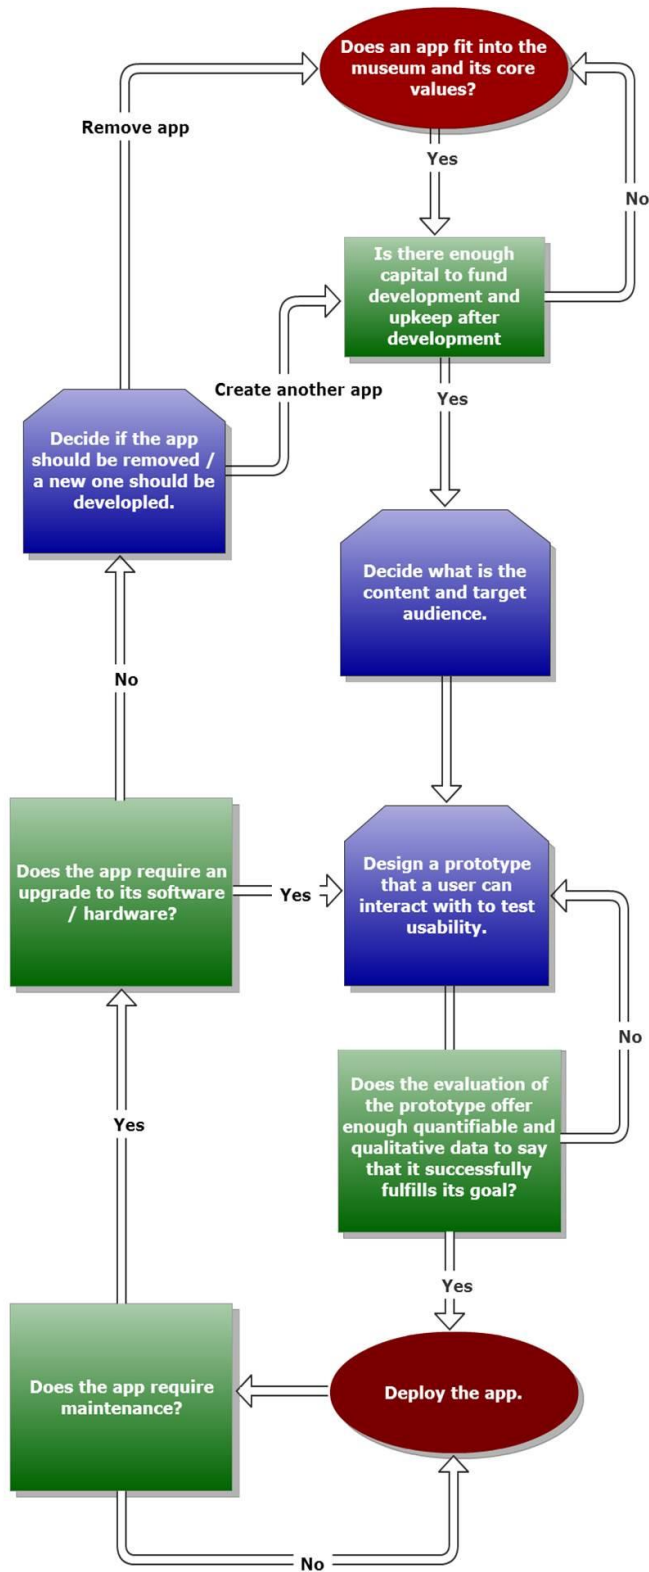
Does an app fit into the museum and its core values?

Remove app

Yes

No

Is there enough capital to fund development and upkeep after development

Create another app

Yes

Decide if the app should be removed / a new one should be developled.

Decide what is the content and target audience.

No

Does the app require an upgrade to its software / hardware?

Yes

Design a prototype that a user can interact with to test usability.

No

Yes

Does the evaluation of the prototype offer enough quantifiable and qualitative data to say that it successfully fulfills its goal?

Yes

Does the app require maintenance?

Deploy the app.

No